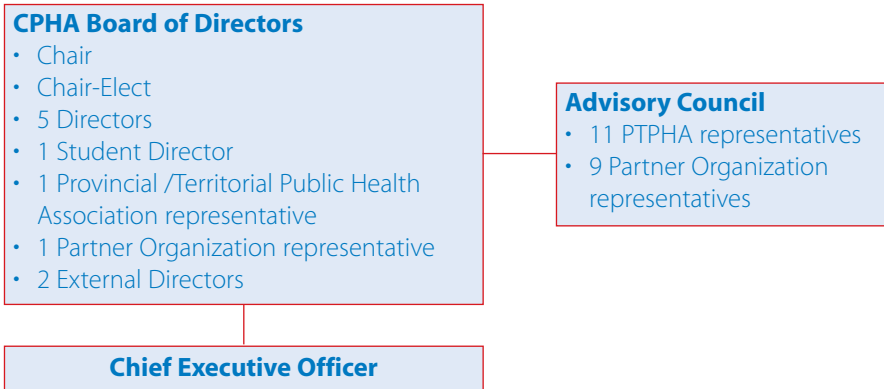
**CPHA Board of Directors**

- Chair
- Chair-Elect
- 5 Directors
- 1 Student Director
- 1 Provincial /Territorial Public Health Association representative
- 1 Partner Organization representative
- 2 External Directors

**Advisory Council**

- 11 PTPHA representatives
- 9 Partner Organization representatives

**Chief Executive Officer**